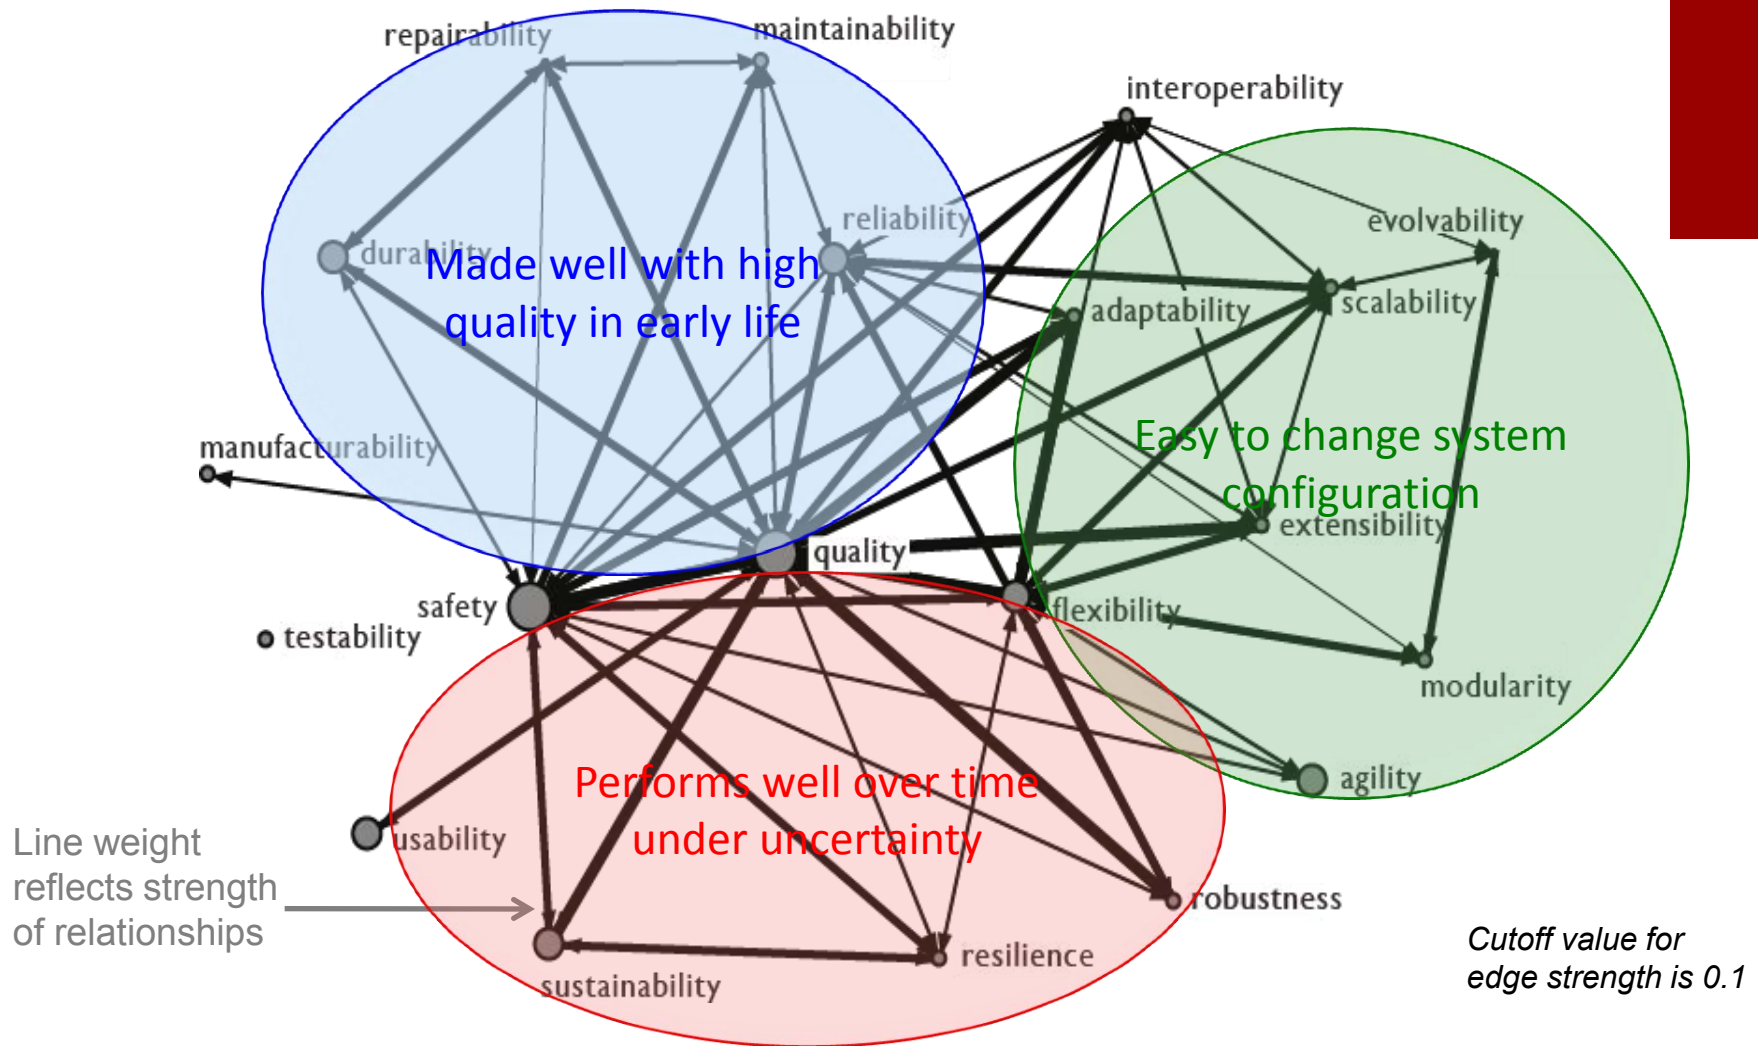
repairability
maintainability
interoperability
reliability
evolvability
durability
Made well with high quality in early life
adaptability
scalability
manufacturability
Easy to change system configuration
extensibility
quality
safety
flexibility
testability
modularity
agility
Performs well over time under uncertainty
usability
Line weight reflects strength of relationships
robustness
resilience
sustainability
Cutoff value for edge strength is 0.1